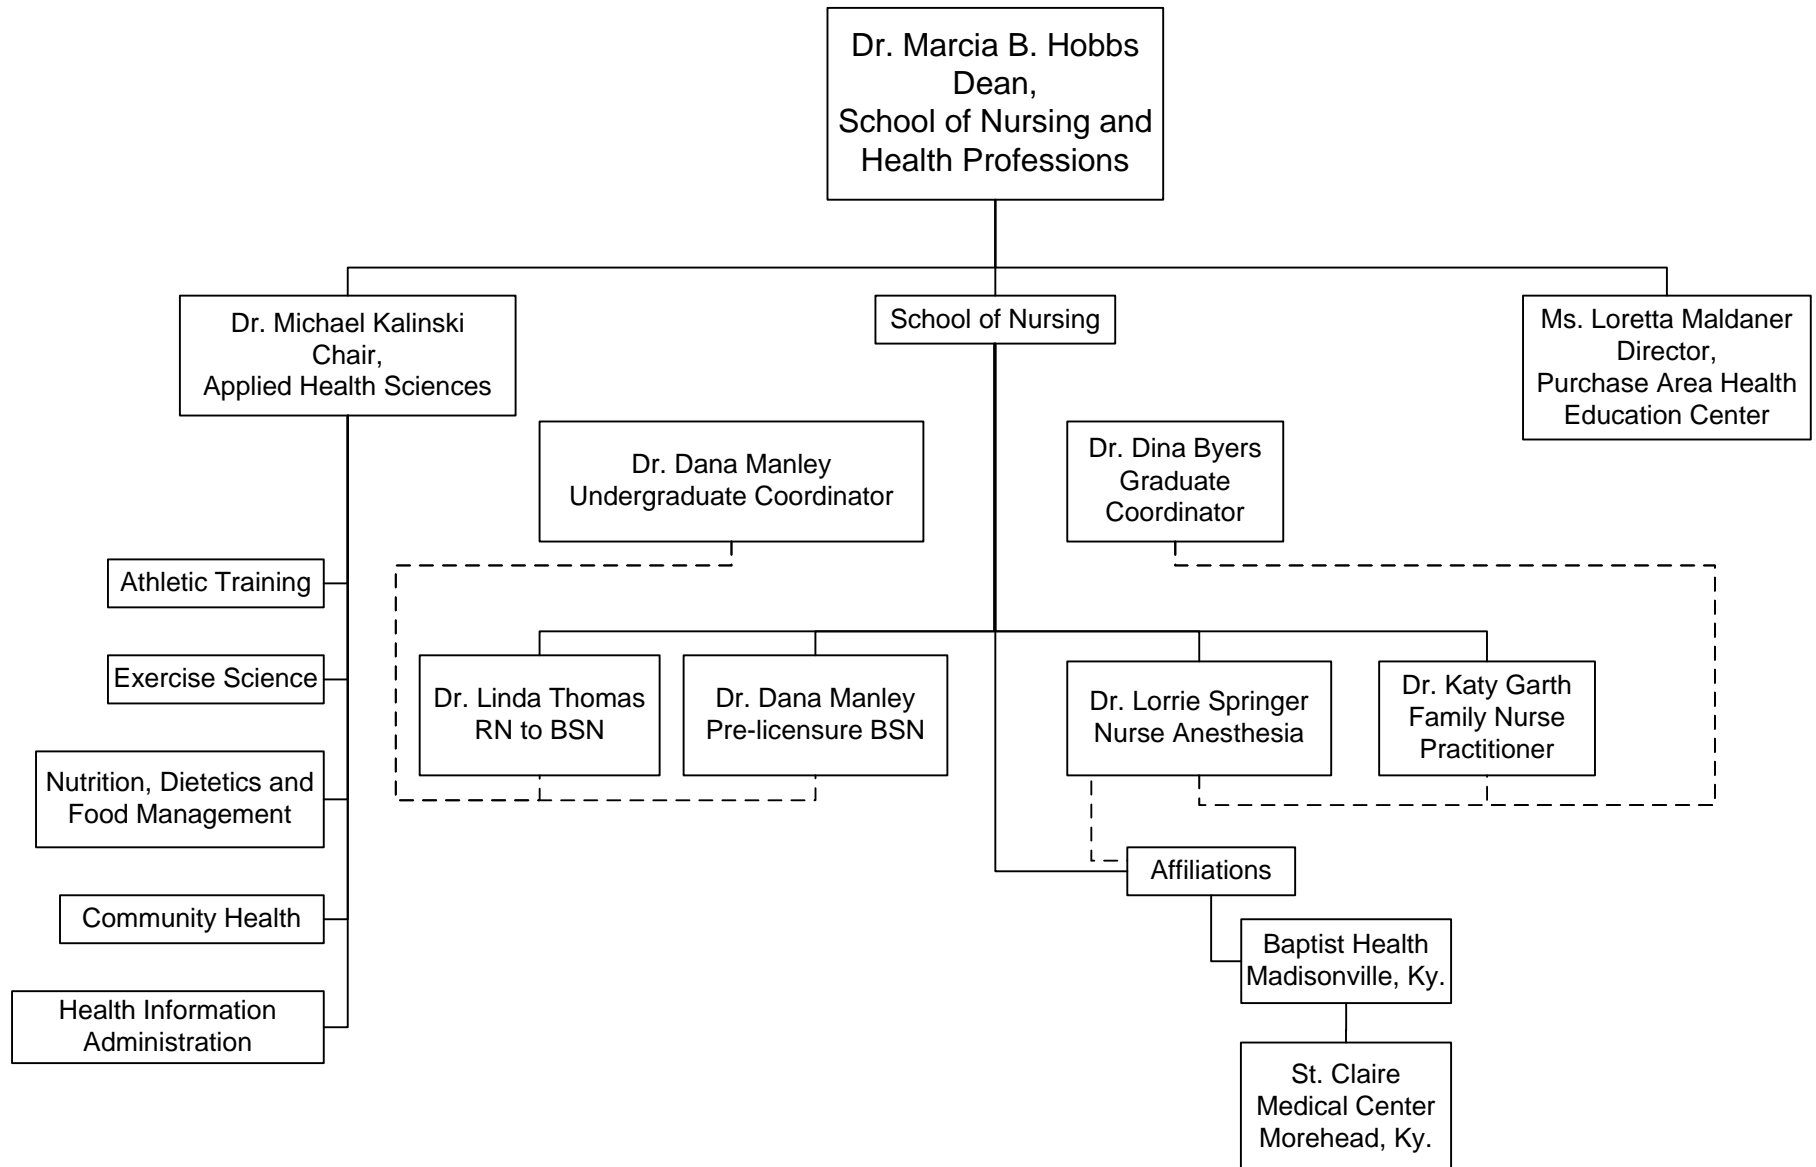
Dr. Marcia B. Hobbs
Dean,
School of Nursing and Health Professions

Dr. Michael Kalinski
Chair,
Applied Health Sciences

School of Nursing

Ms. Loretta Maldaner
Director,
Purchase Area Health Education Center

Dr. Dana Manley
Undergraduate Coordinator

Dr. Dina Byers
Graduate Coordinator

Athletic Training

Exercise Science

Nutrition, Dietetics and Food Management

Community Health

Health Information Administration

Dr. Linda Thomas
RN to BSN

Dr. Dana Manley
Pre-licensure BSN

Dr. Lorrie Springer
Nurse Anesthesia

Dr. Katy Garth
Family Nurse Practitioner

Affiliations

Baptist Health
Madisonville, Ky.

St. Claire
Medical Center
Morehead, Ky.